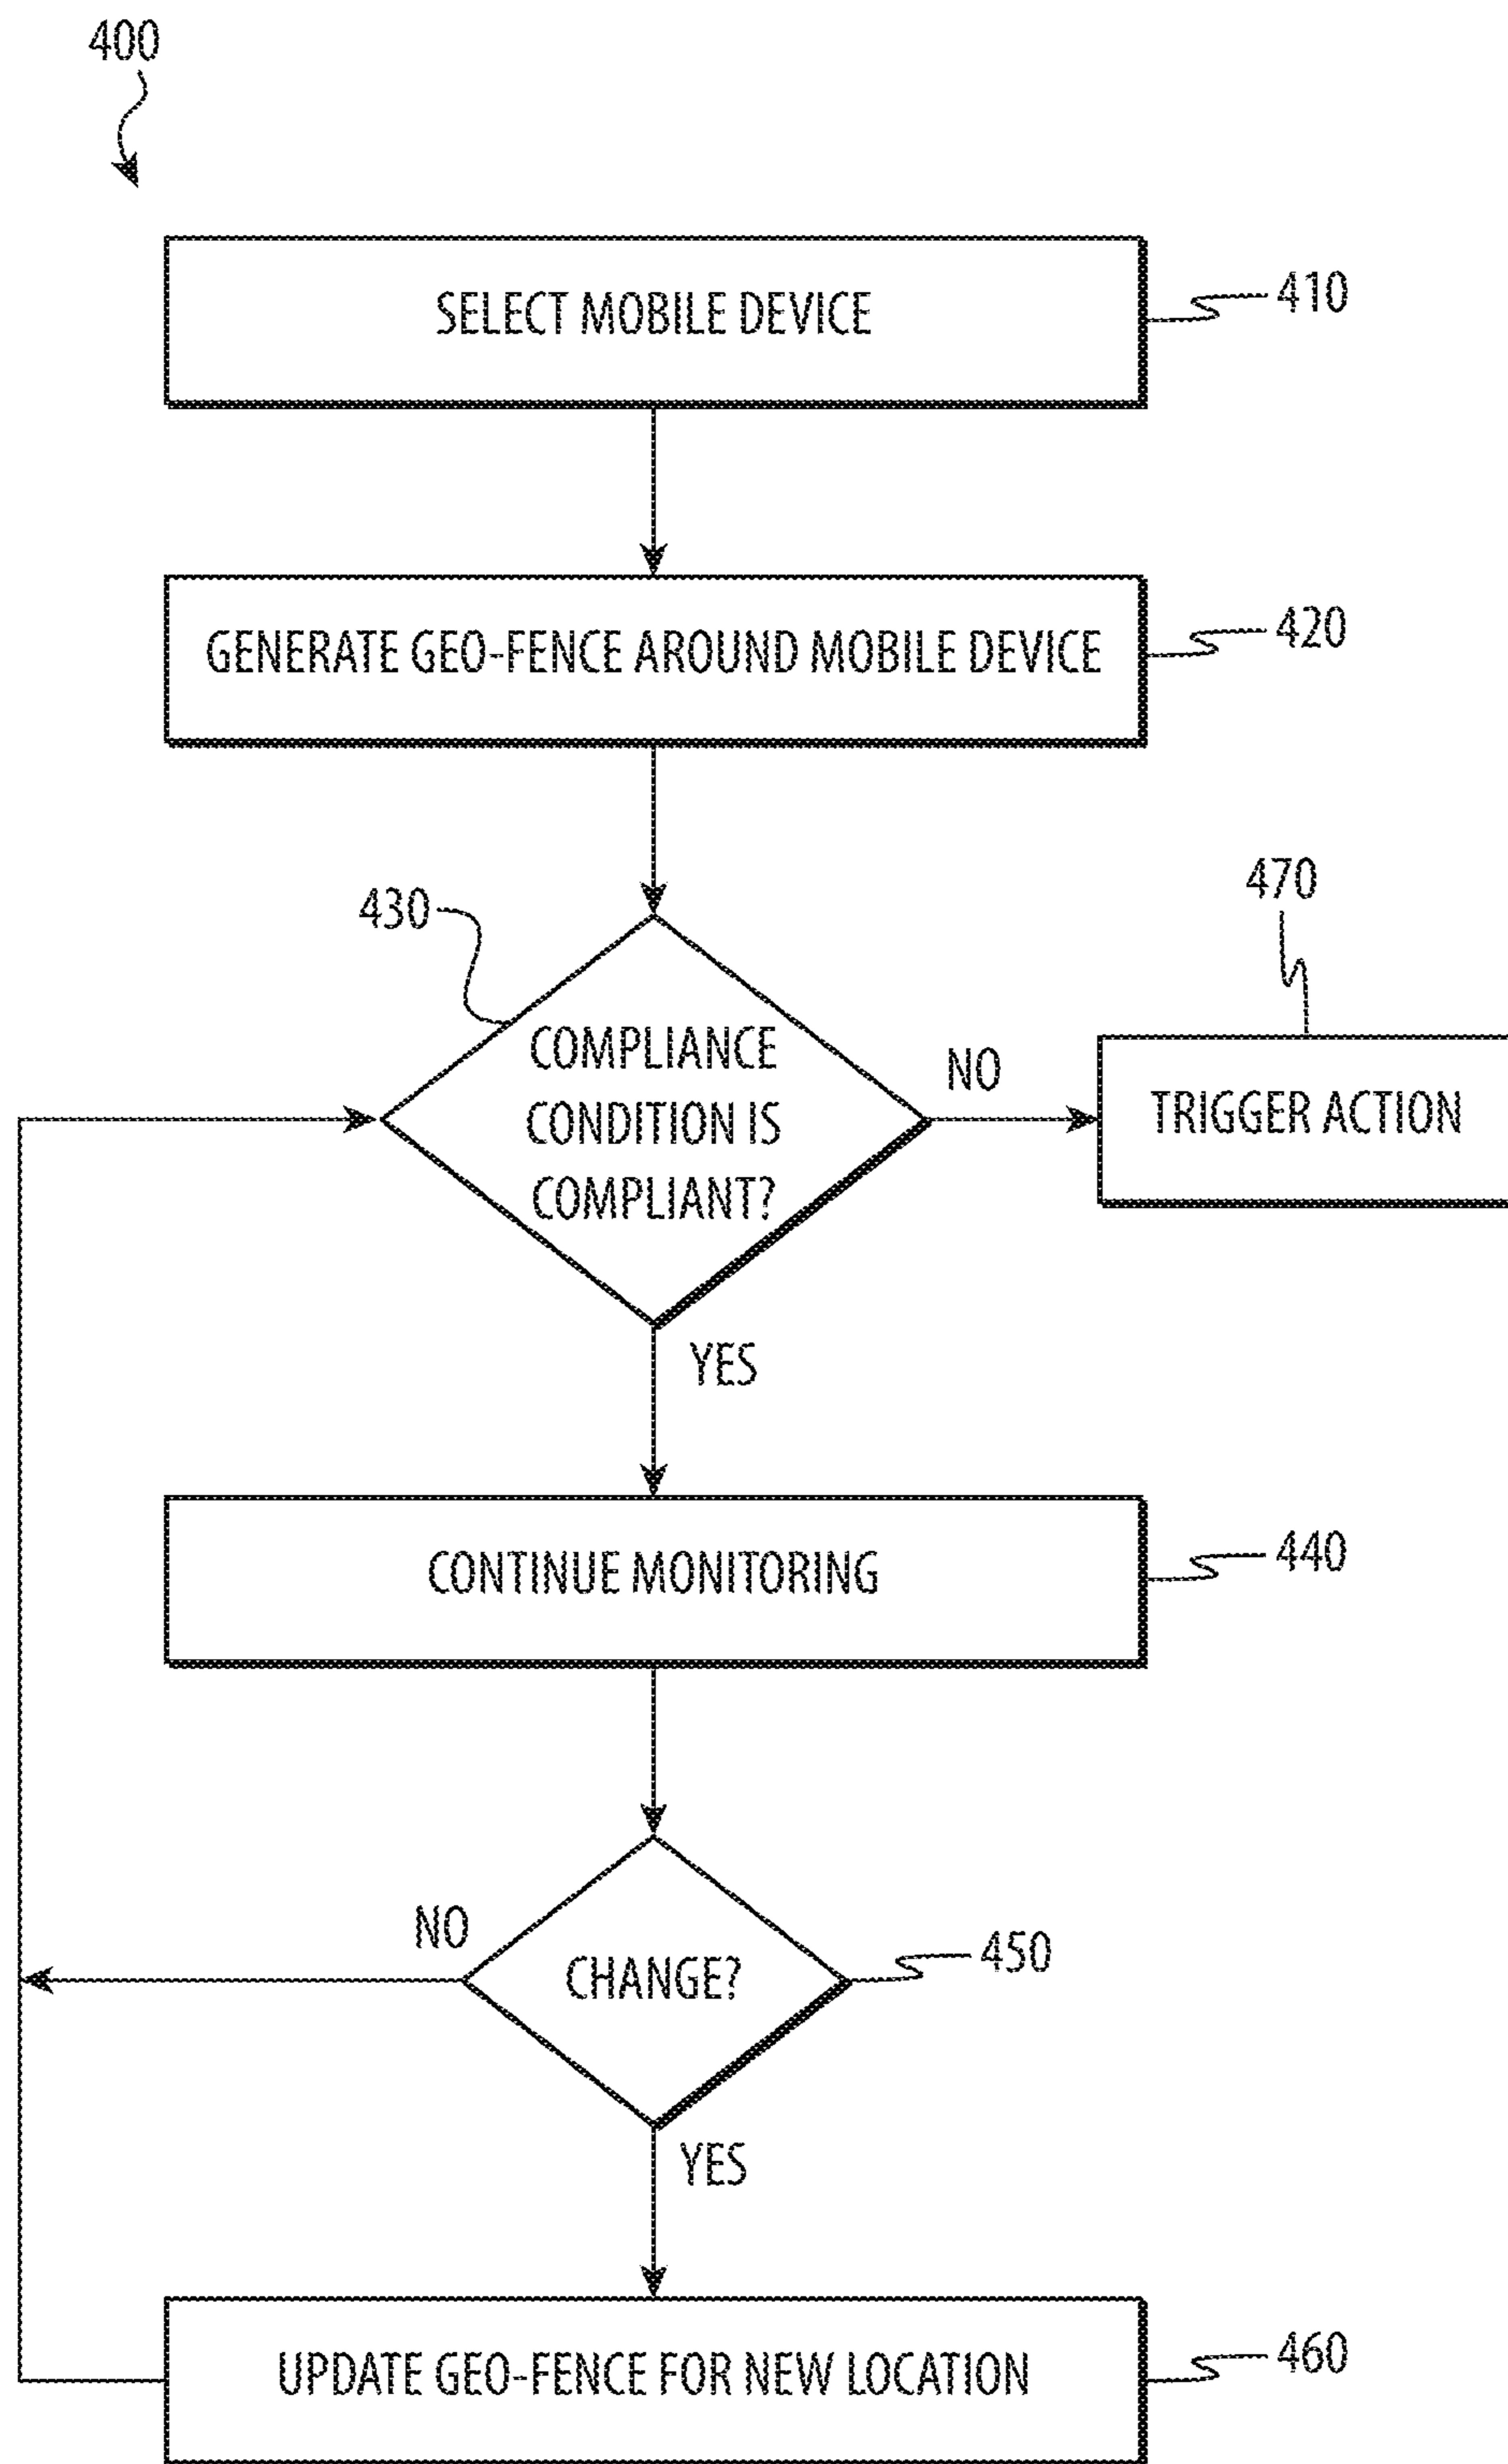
400

SELECT MOBILE DEVICE

410

GENERATE GEO-FENCE AROUND MOBILE DEVICE

420

430

COMPLIANCE CONDITION IS COMPLIANT?

NO

470

TRIGGER ACTION

YES

CONTINUE MONITORING

440

NO

CHANGE?

450

YES

UPDATE GEO-FENCE FOR NEW LOCATION

460